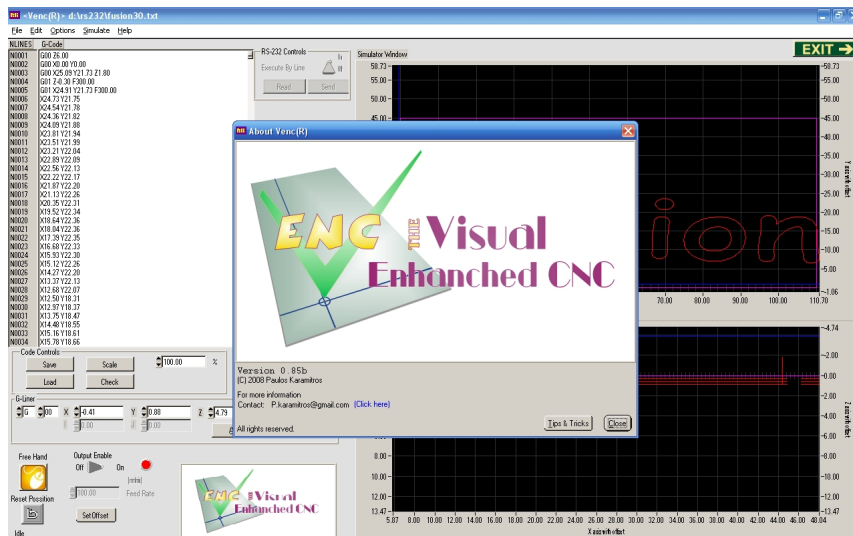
Venc(R)+ d:\rs232\fusion30.txt

File Edit Options Simulate Help

EXIT

NLINES G-Code

| NLINES | G-Code |
|---|---|
| N0001 | G00 Z6.00 |
| N0002 | G00 X0.00 Y0.00 |
| N0003 | G00 X25.09 Y21.73 Z1.80 |
| N0004 | G01 Z-0.30 F300.00 |
| N0005 | G01 X24.91 Y21.73 F300.00 |
| N0006 | X24.73 Y21.75 |
| N0007 | X24.54 Y21.78 |
| N0008 | X24.36 Y21.82 |
| N0009 | X24.09 Y21.88 |
| N0010 | X23.81 Y21.94 |
| N0011 | X23.51 Y21.99 |
| N0012 | X23.21 Y22.04 |
| N0013 | X22.89 Y22.09 |
| N0014 | X22.56 Y22.13 |
| N0015 | X22.22 Y22.17 |
| N0016 | X21.87 Y22.20 |
| N0017 | X21.13 Y22.26 |
| N0018 | X20.35 Y22.31 |
| N0019 | X19.52 Y22.34 |
| N0020 | X18.64 Y22.36 |
| N0021 | X18.04 Y22.36 |
| N0022 | X17.39 Y22.35 |
| N0023 | X16.68 Y22.33 |
| N0024 | X15.93 Y22.30 |
| N0025 | X15.12 Y22.26 |
| N0026 | X14.27 Y22.20 |
| N0027 | X13.37 Y22.13 |
| N0028 | X12.68 Y22.07 |
| N0029 | X12.50 Y18.31 |
| N0030 | X12.97 Y18.37 |
| N0031 | X13.75 Y18.47 |
| N0032 | X14.48 Y18.55 |
| N0033 | X15.16 Y18.61 |
| N0034 | X15.78 Y18.66 |

RS-232 Controls
Execute By Line
Read Send

Simulator Window

Code Controls
Save Scale 100.00 %
Load Check

G-Liner
G 00 X -0.41 Y 0.80 Z 4.79

Free Hand
Output Enable
Off On
[mm/m]
100.00 Feed Rate
Reset Position
Set Offset
Idle

About Venc(R)

ENC THE Visual Enhanched CNC

Version 0.85b
(C) 2008 Paulos Karamitros

For more information
Contact: P.karamitros@gmail.com [Click here]

All rights reserved.

Tips & Tricks Close

58.73 55.00 50.00 45.00 40.00 35.00 30.00 25.00 20.00 15.00 10.00 5.00

70.00 80.00 90.00 100.00 110.70

-4.74 -2.00 0.00 2.00 4.00 6.00 8.00 10.00 12.00 13.47

5.87 8.00 10.00 12.00 14.00 16.00 18.00 20.00 22.00 24.00 26.00 28.00 30.00 32.00 34.00 36.00 38.00 40.00 42.00 44.00 46.00 48.04

X axis with offset
Y axis with offset
Z axis with offset